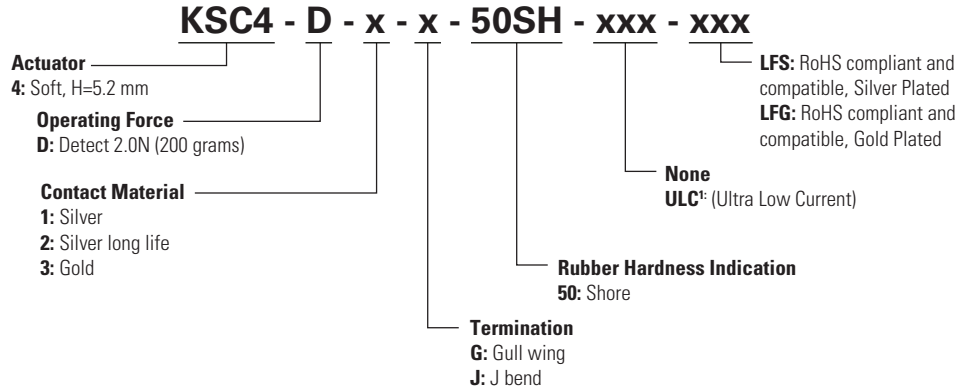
KSC4 - D - x - x - 50SH - xxx - xxx

Actuator
4: Soft, H=5.2 mm

Operating Force
D: Detect 2.0N (200 grams)

Contact Material
1: Silver
2: Silver long life
3: Gold

LFS: RoHS compliant and compatible, Silver Plated
LFG: RoHS compliant and compatible, Gold Plated

None
ULC$^{1}$: (Ultra Low Current)

Rubber Hardness Indication
50: Shore

Termination
G: Gull wing
J: J bend